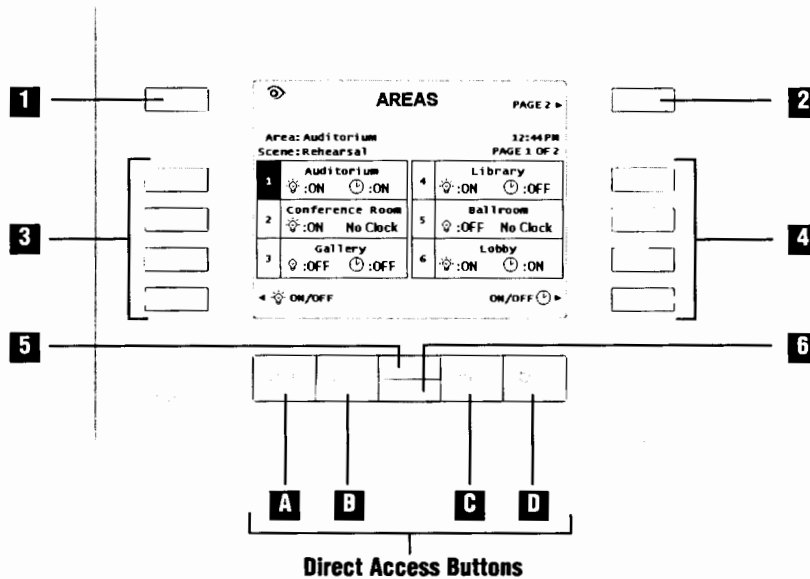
1

AREAS

PAGE 2 ▸

2

Area: Auditorium

12:44 PM

Scene: Rehearsal

PAGE 1 OF 2

3

| 1 | Auditorium :ON :ON | 4 | Library :ON :OFF |
|---|---|---|---|
| 2 | Conference Room :ON No Clock | 5 | Ballroom :OFF No Clock |
| 3 | Gallery :OFF :OFF | 6 | Lobby :ON :ON |

4

◂ ON/OFF

ON/OFF ▸

5

6

A

B

C

D

Direct Access Buttons